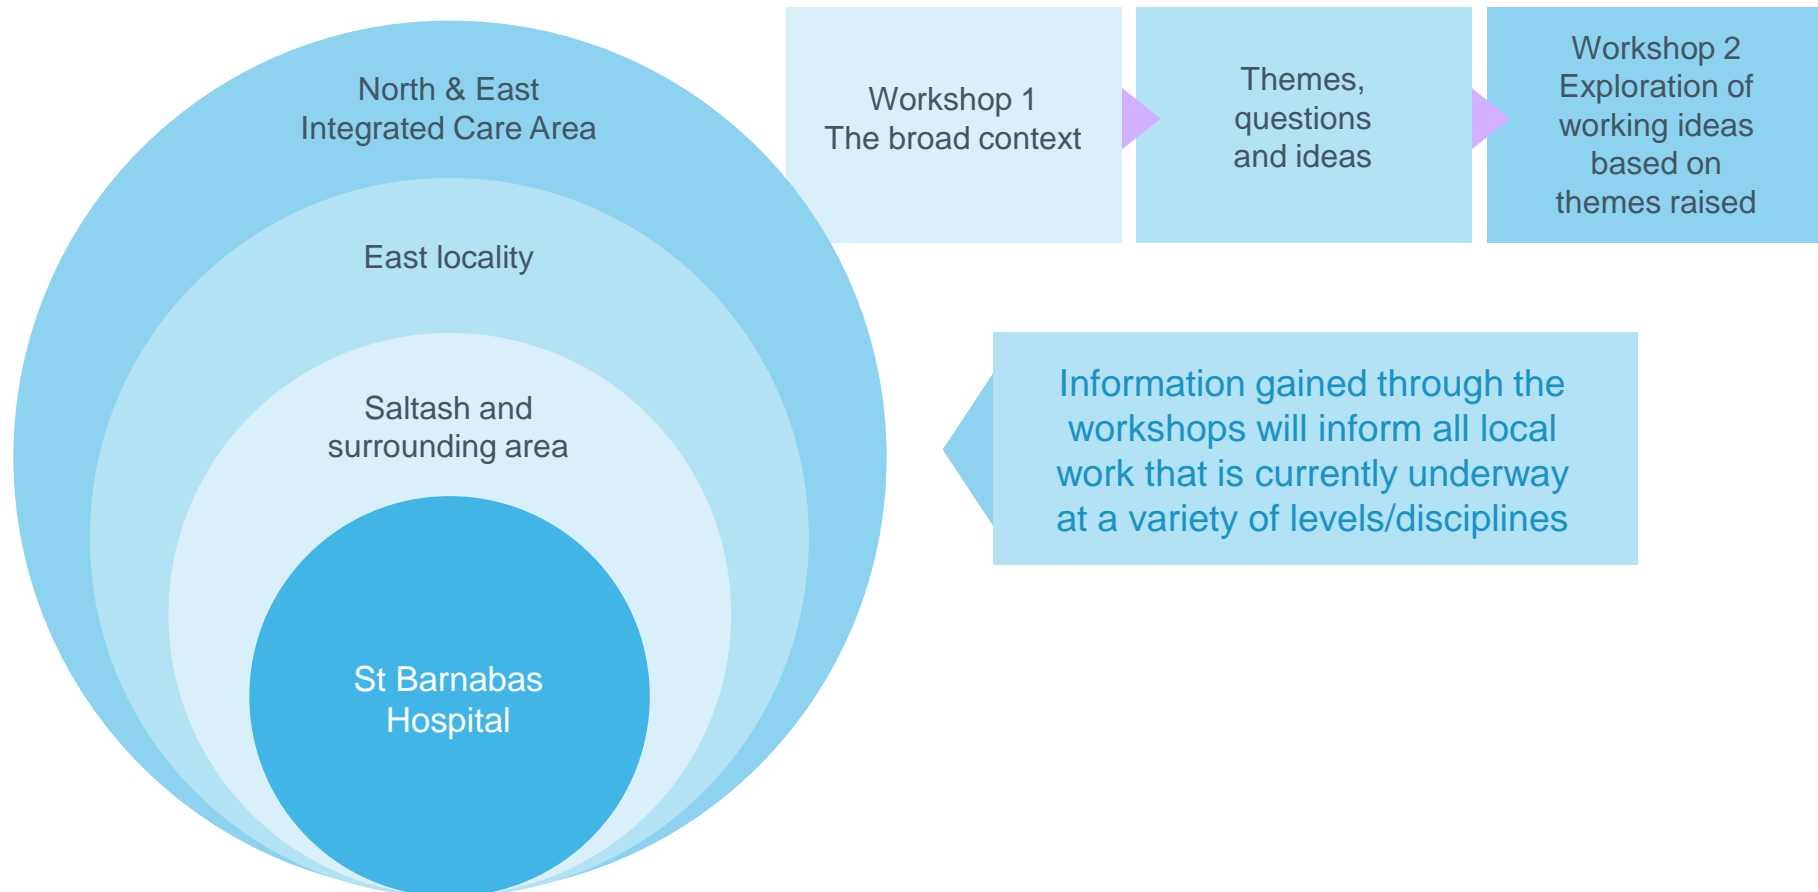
North & East
Integrated Care Area

East locality

Saltash and
surrounding area

St Barnabas
Hospital

Workshop 1
The broad context

Themes,
questions
and ideas

Workshop 2
Exploration of
working ideas
based on
themes raised

Information gained through the workshops will inform all local work that is currently underway at a variety of levels/disciplines